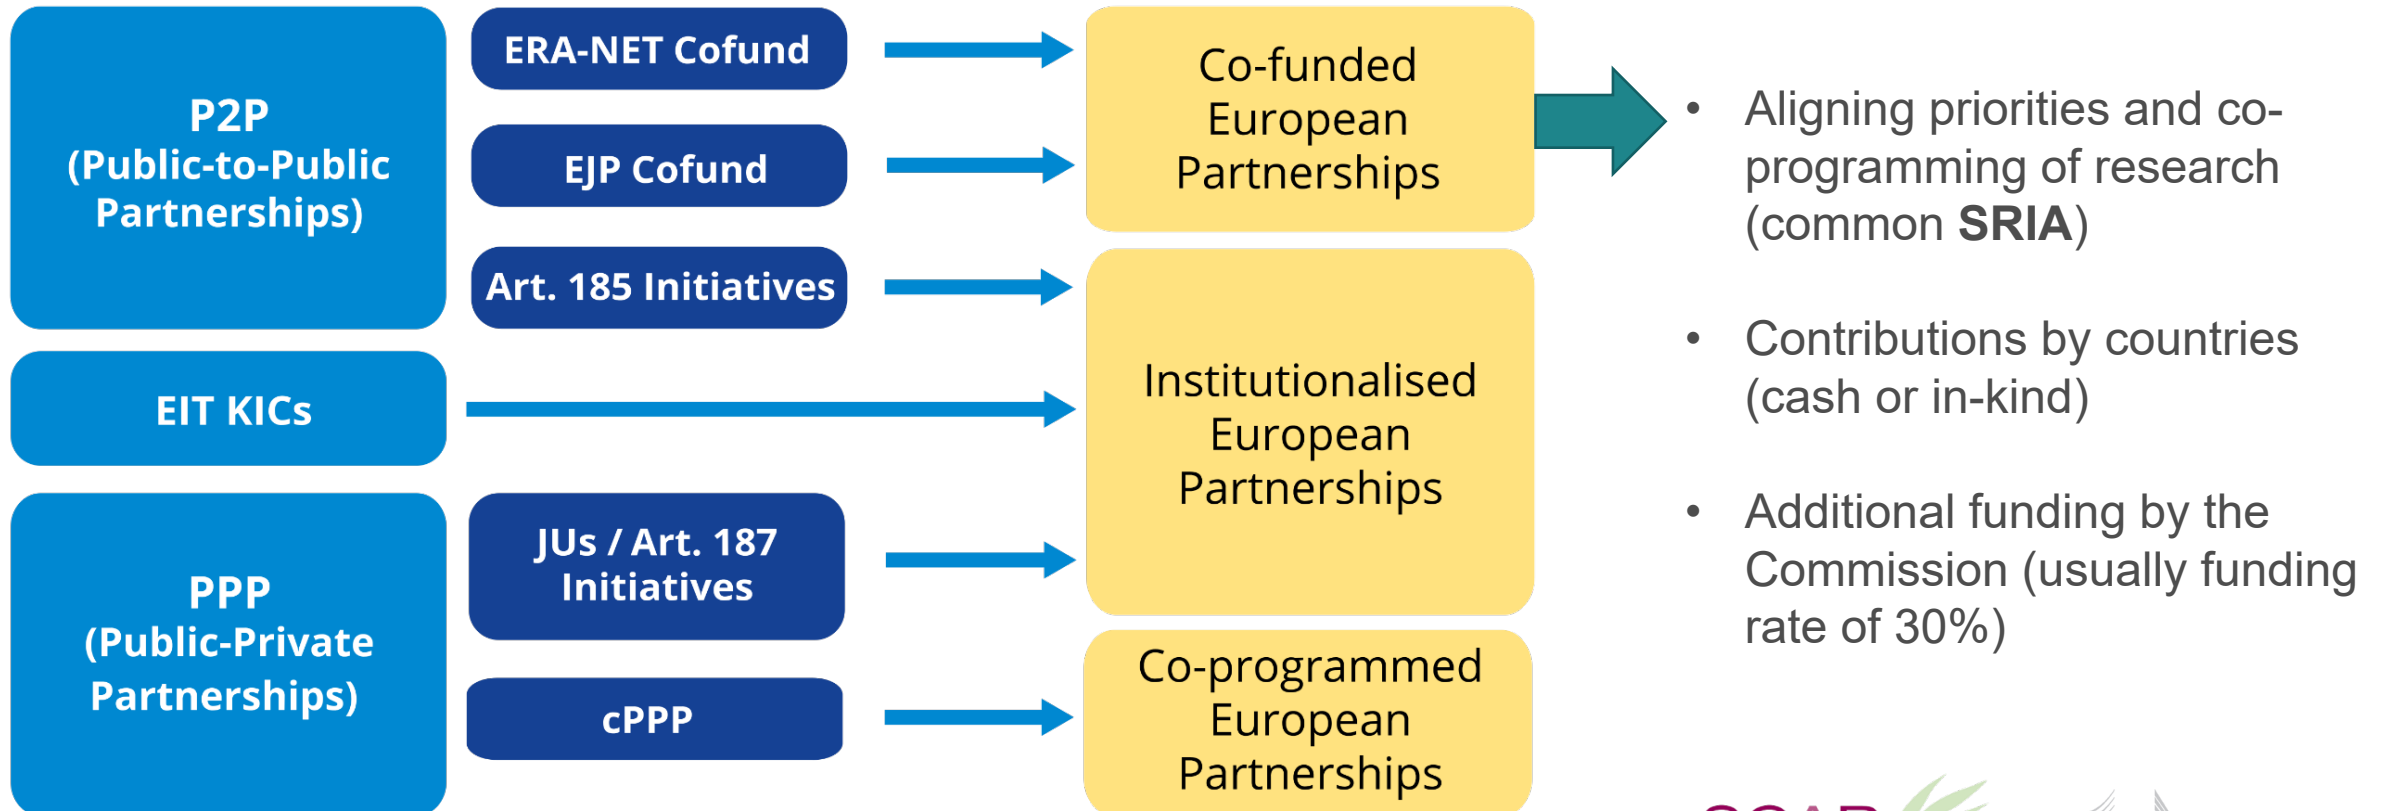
P2P (Public-to-Public Partnerships)

ERA-NET Cofund

EJP Cofund

Art. 185 Initiatives

EIT KICs

PPP (Public-Private Partnerships)

JUs / Art. 187 Initiatives

cPPP

Co-funded European Partnerships

Institutionalised European Partnerships

Co-programmed European Partnerships

• Aligning priorities and co-programming of research (common **SRIA**)

• Contributions by countries (cash or in-kind)

• Additional funding by the Commission (usually funding rate of 30%)